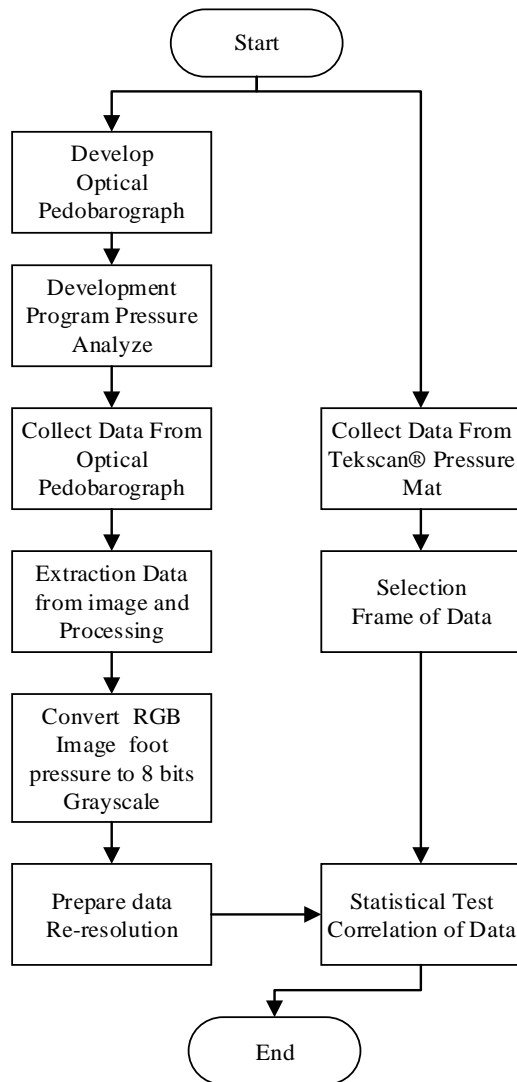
Start

Develop Optical Pedobarograph

Development Program Pressure Analyze

Collect Data From Optical Pedobarograph

Extraction Data from image and Processing

Convert RGB Image foot pressure to 8 bits Grayscale

Prepare data Re-resolution

Collect Data From Tekscan® Pressure Mat

Selection Frame of Data

Statistical Test Correlation of Data

End